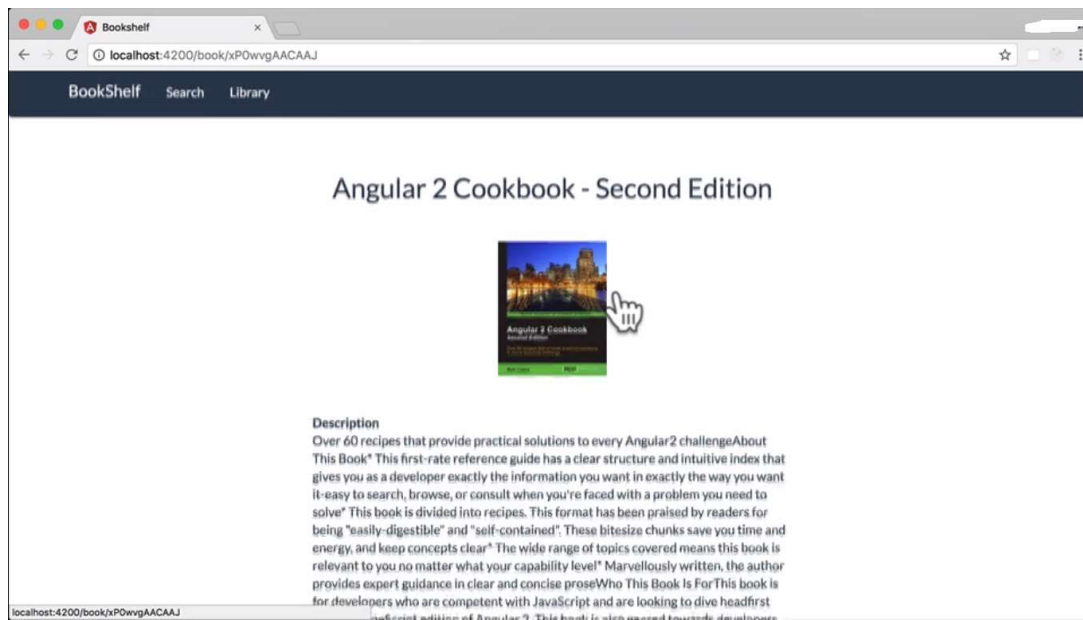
Bookshelf ×

localhost:4200/book/xP0wvgAACAAJ

BookShelf Search Library

Angular 2 Cookbook - Second Edition

Angular 2 Cookbook
Second Edition

Description
Over 60 recipes that provide practical solutions to every Angular2 challengeAbout This Book* This first-rate reference guide has a clear structure and intuitive index that gives you as a developer exactly the information you want in exactly the way you want it-easy to search, browse, or consult when you're faced with a problem you need to solve* This book is divided into recipes. This format has been praised by readers for being "easily-digestible" and "self-contained". These bitesize chunks save you time and energy, and keep concepts clear* The wide range of topics covered means this book is relevant to you no matter what your capability level* Marvellously written, the author provides expert guidance in clear and concise proseWho This Book Is ForThis book is for developers who are competent with JavaScript and are looking to dive headfirst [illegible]

localhost:4200/book/xP0wvgAACAAJ